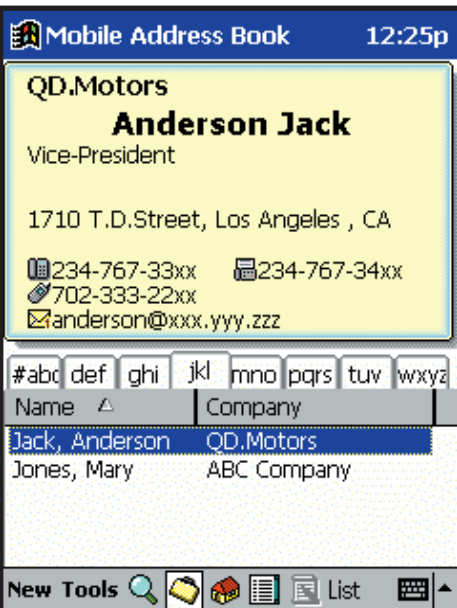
Mobile Address Book 12:25p

QD.Motors
Anderson Jack
Vice-President

1710 T.D.Street, Los Angeles , CA

234-767-33xx 234-767-34xx
702-333-22xx
anderson@xxx.yyy.zzz

#abc def ghi jkl mno pqrs tuv wxyz

| Name | Company |
|---|---|
| Jack, Anderson | QD.Motors |
| Jones, Mary | ABC Company |

New Tools List